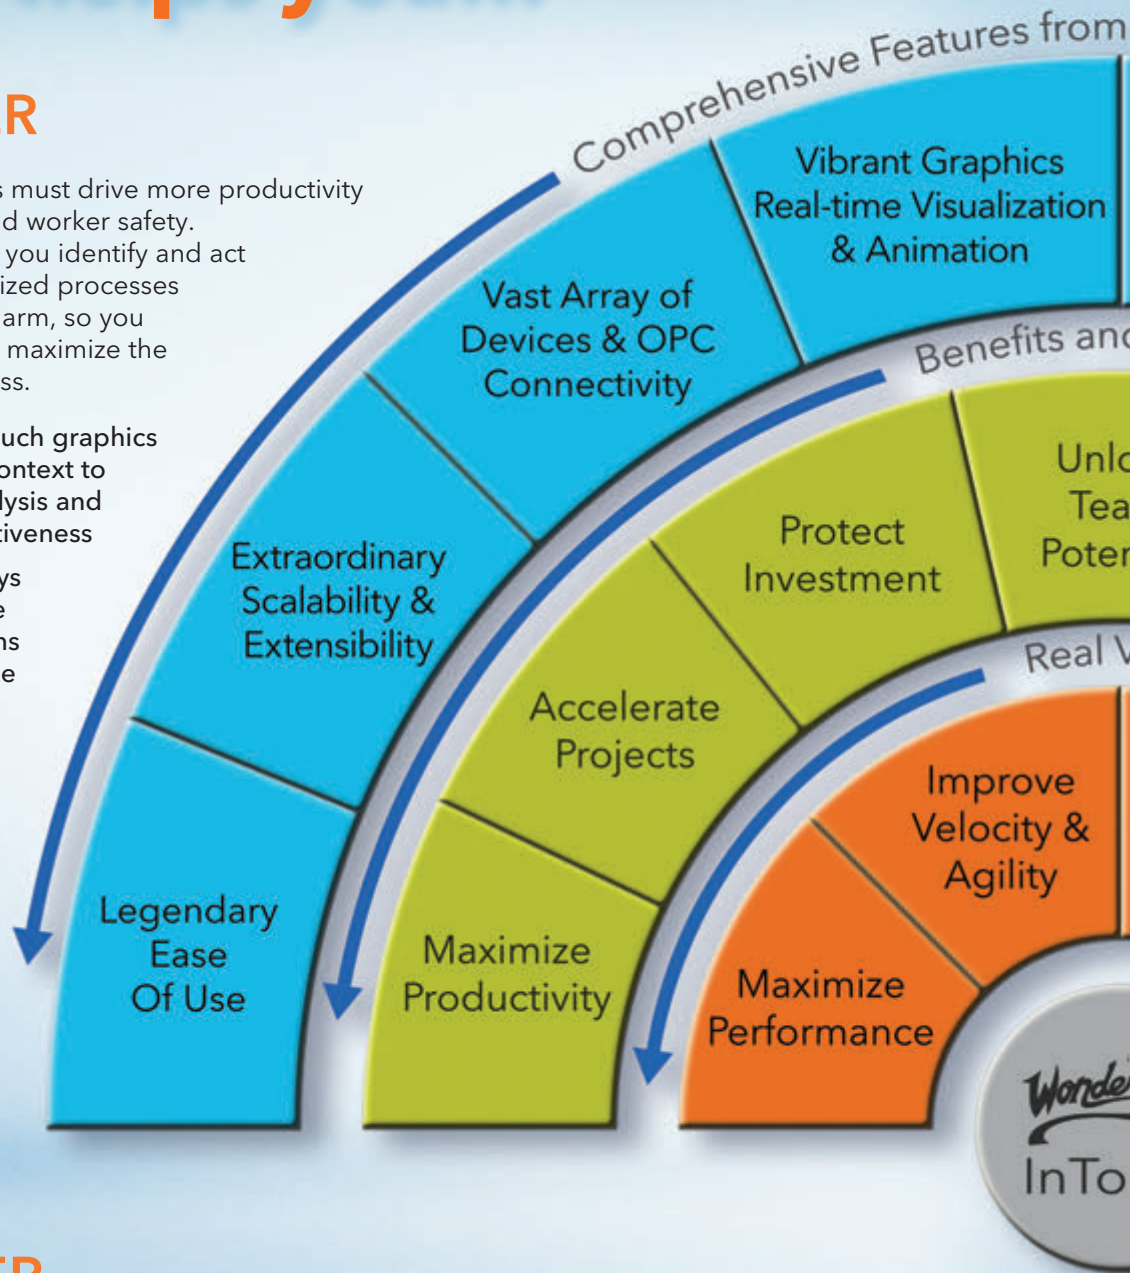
R

s must drive more productivity d worker safety. you identify and act ized processes arm, so you maximize the ss.

uch graphics ontext to ysis and tiveness

ys e ns e

Comprehensive Features from

Vibrant Graphics Real-time Visualization & Animation

Vast Array of Devices & OPC Connectivity

Extraordinary Scalability & Extensibility

Legendary Ease Of Use

Benefits and

Unlo Tea Poten

Protect Investment

Accelerate Projects

Maximize Productivity

Real V

Improve Velocity & Agility

Maximize Performance

Wonde

InTo